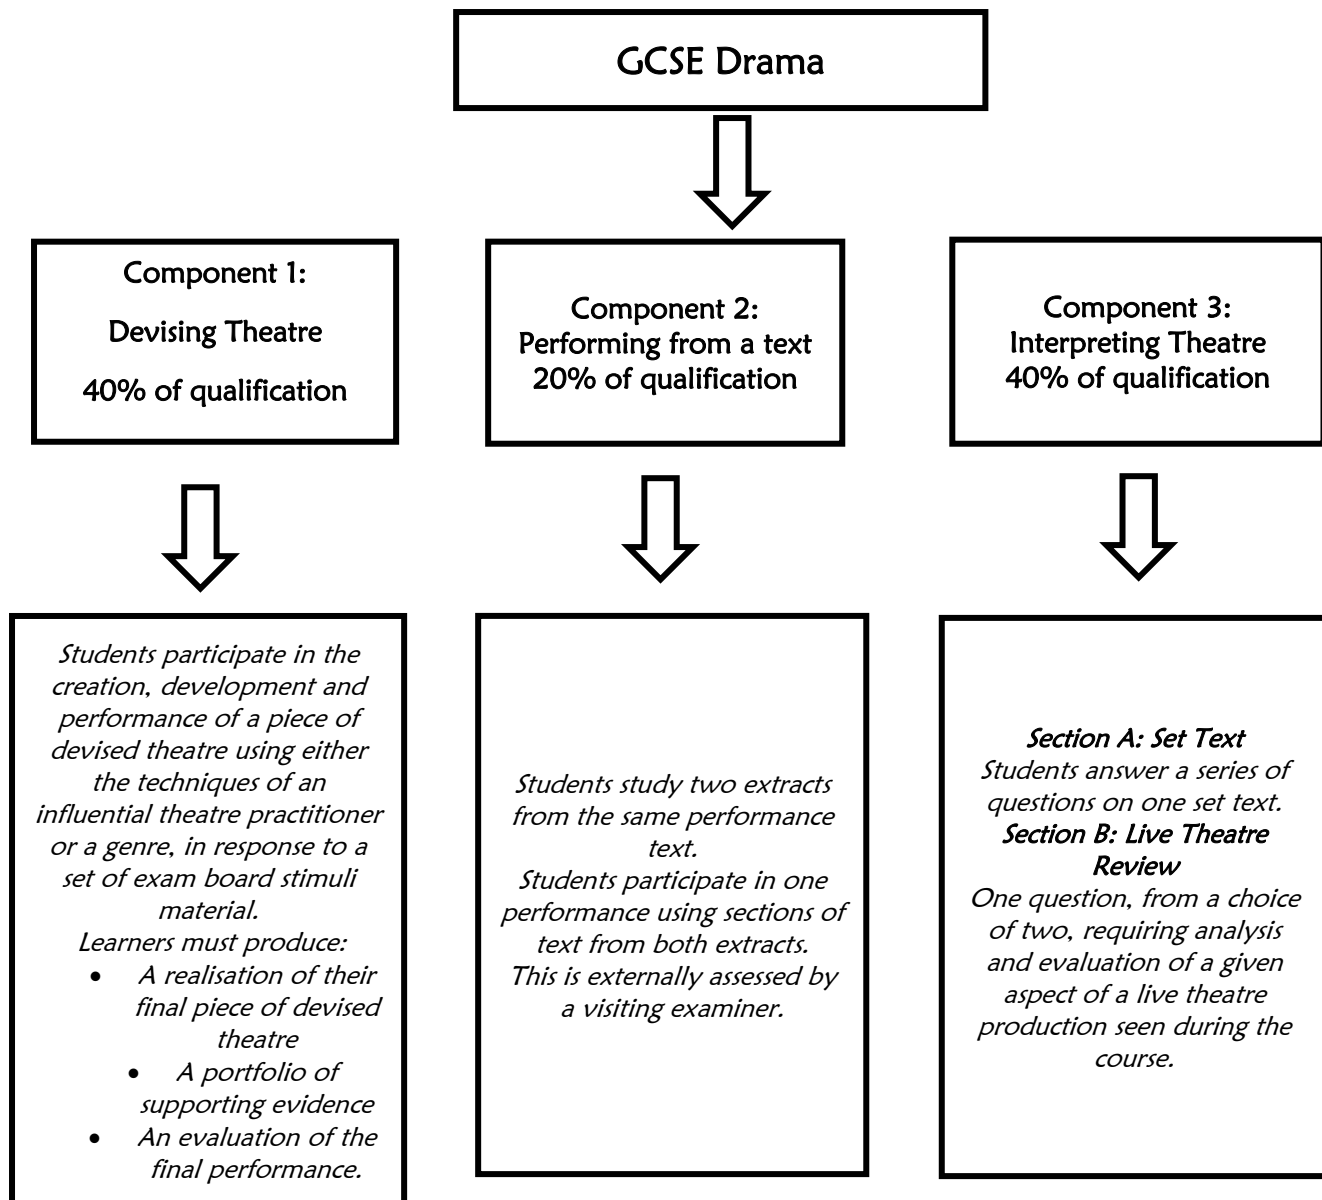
GCSE Drama

Component 1:
Devising Theatre
40% of qualification

Component 2:
Performing from a text
20% of qualification

Component 3:
Interpreting Theatre
40% of qualification

Students participate in the creation, development and performance of a piece of devised theatre using either the techniques of an influential theatre practitioner or a genre, in response to a set of exam board stimuli material.
Learners must produce:
- A realisation of their final piece of devised theatre
- A portfolio of supporting evidence
- An evaluation of the final performance.

Students study two extracts from the same performance text.
Students participate in one performance using sections of text from both extracts.
This is externally assessed by a visiting examiner.

Section A: Set Text
Students answer a series of questions on one set text.
Section B: Live Theatre Review
One question, from a choice of two, requiring analysis and evaluation of a given aspect of a live theatre production seen during the course.